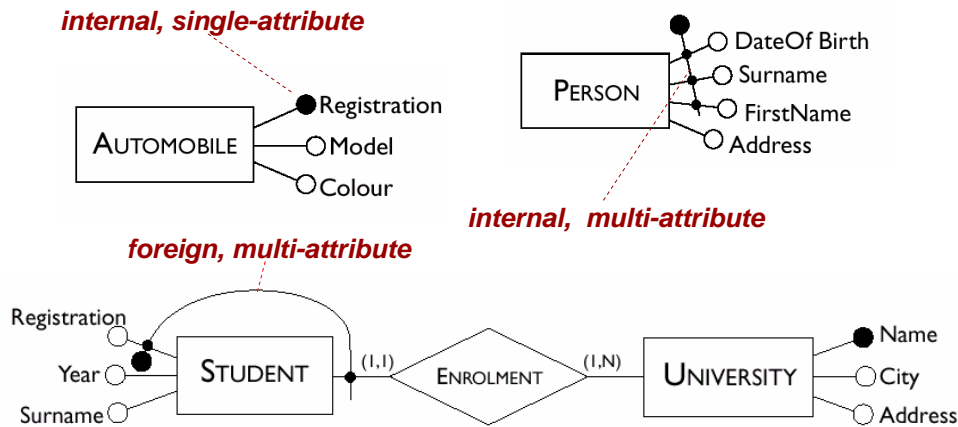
internal, single-attribute

AUTOMOBILE

Registration

Model

Colour

PERSON

DateOf Birth

Surname

FirstName

Address

internal, multi-attribute

foreign, multi-attribute

Registration

Year

Surname

STUDENT

(1,1)

ENROLMENT

(1,N)

UNIVERSITY

Name

City

Address